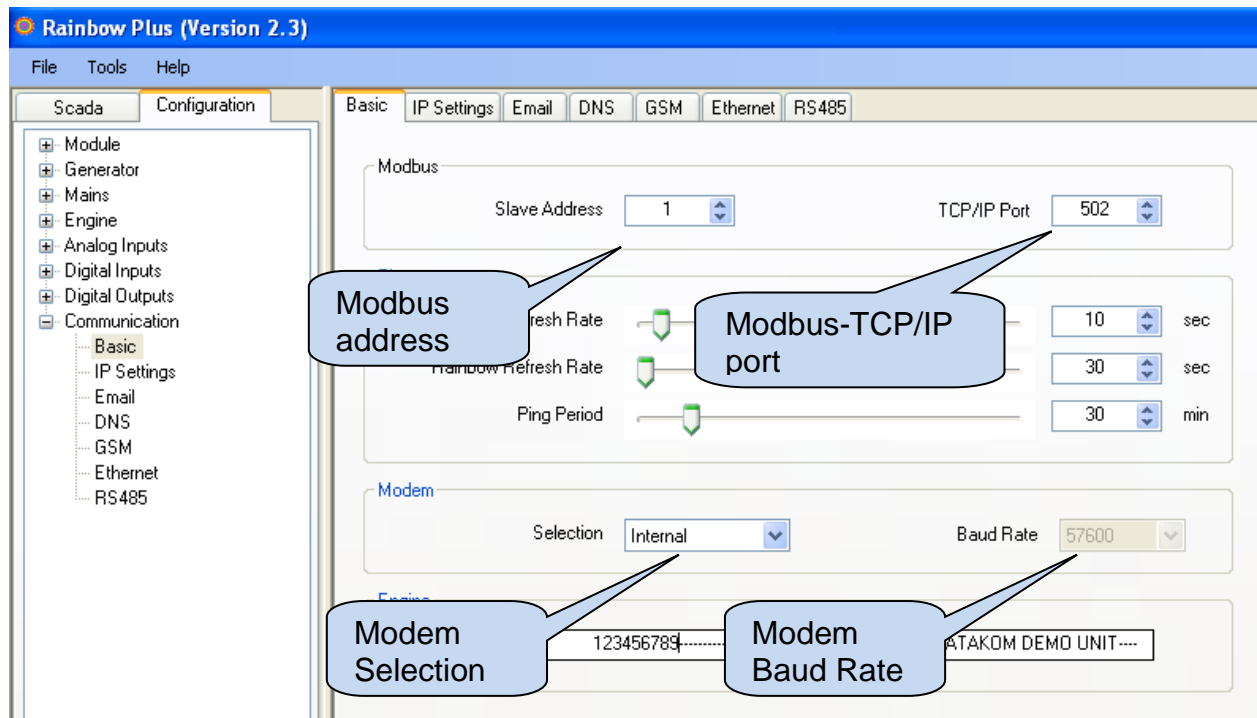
Rainbow Plus (Version 2.3)

File Tools Help

Scada Configuration

Module
Generator
Mains
Engine
Analog Inputs
Digital Inputs
Digital Outputs
Communication
Basic
IP Settings
Email
DNS
GSM
Ethernet
RS485

Basic IP Settings Email DNS GSM Ethernet RS485

Modbus

Slave Address 1

TCP/IP Port 502

Modbus address

Modbus-TCP/IP port

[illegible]fresh Rate 10 sec

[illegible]ainbow Refresh Rate 30 sec

Ping Period 30 min

Modem

Selection Internal

Baud Rate 57600

Modem Selection

Modem Baud Rate

123456789

ATAKOM DEMO UNIT----